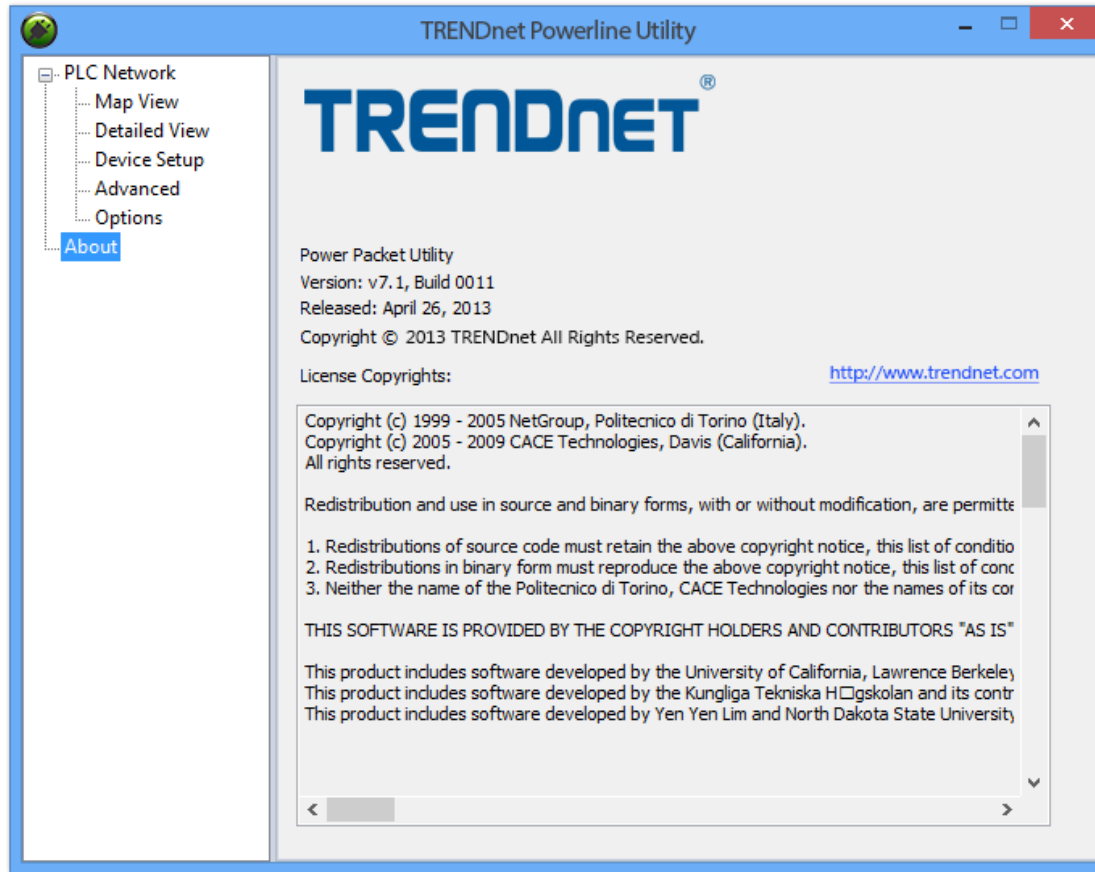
TRENDnet Powerline Utility

PLC Network
Map View
Detailed View
Device Setup
Advanced
Options
About

TRENDnet®

Power Packet Utility
Version: v7.1, Build 0011
Released: April 26, 2013
Copyright © 2013 TRENDnet All Rights Reserved.

License Copyrights:

http://www.trendnet.com

Copyright (c) 1999 - 2005 NetGroup, Politecnico di Torino (Italy).
Copyright (c) 2005 - 2009 CACE Technologies, Davis (California).
All rights reserved.

Redistribution and use in source and binary forms, with or without modification, are permitte

1. Redistributions of source code must retain the above copyright notice, this list of conditio
2. Redistributions in binary form must reproduce the above copyright notice, this list of conc
3. Neither the name of the Politecnico di Torino, CACE Technologies nor the names of its cor

THIS SOFTWARE IS PROVIDED BY THE COPYRIGHT HOLDERS AND CONTRIBUTORS "AS IS"

This product includes software developed by the University of California, Lawrence Berkeley
This product includes software developed by the Kungliga Tekniska H□gskolan and its contr
This product includes software developed by Yen Yen Lim and North Dakota State University